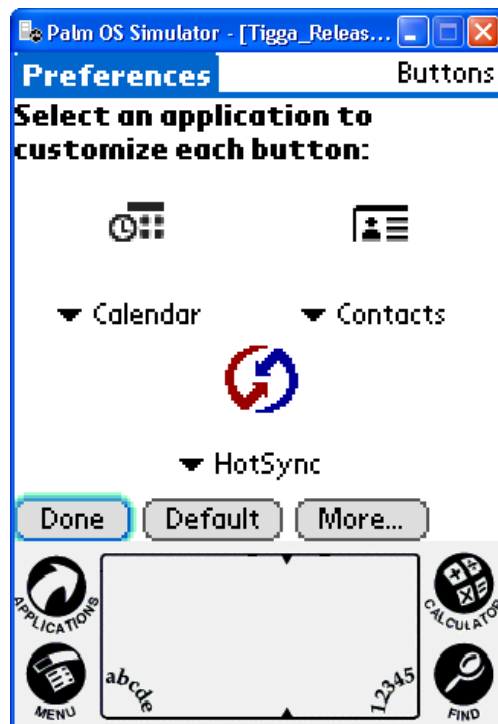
Palm OS Simulator - [Tigga_Releas...

Preferences

Buttons

Select an application to customize each button:

Calendar

Contacts

HotSync

Done

Default

More...

APPLICATIONS

MENU

abcde

12345

CALCULATOR

FIND